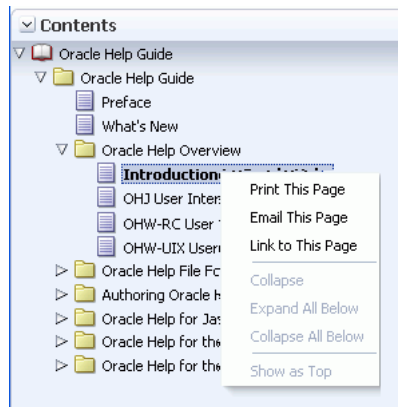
Contents
Oracle Help Guide
Oracle Help Guide
Preface
What's New
Oracle Help Overview
Introduction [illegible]
OHJ User Inter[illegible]
OHW-RC User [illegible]
OHW-UIX User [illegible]
Oracle Help File Fo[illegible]
Authoring Oracle H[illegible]
Oracle Help for Ja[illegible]
Oracle Help for the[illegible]
Oracle Help for the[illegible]

Print This Page
Email This Page
Link to This Page
Collapse
Expand All Below
Collapse All Below
Show as Top